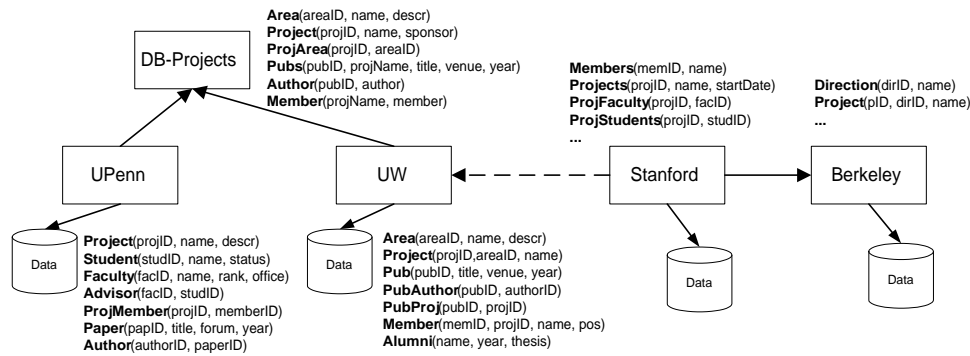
DB-Projects

**Area**(areaID, name, descr)
**Project**(projID, name, sponsor)
**ProjArea**(projID, areaID)
**Pubs**(pubID, projName, title, venue, year)
**Author**(pubID, author)
**Member**(projName, member)

**Members**(memID, name)
**Projects**(projID, name, startDate)
**ProjFaculty**(projID, facID)
**ProjStudents**(projID, studID)
**...**

**Direction**(dirID, name)
**Project**(pID, dirID, name)
**...**

UPenn

UW

Stanford

Berkeley

Data

**Project**(projID, name, descr)
**Student**(studID, name, status)
**Faculty**(facID, name, rank, office)
**Advisor**(facID, studID)
**ProjMember**(projID, memberID)
**Paper**(papID, title, forum, year)
**Author**(authorID, paperID)

Data

**Area**(areaID, name, descr)
**Project**(projID,areaID, name)
**Pub**(pubID, title, venue, year)
**PubAuthor**(pubID, authorID)
**PubProj**(pubID, projID)
**Member**(memID, projID, name, pos)
**Alumni**(name, year, thesis)

Data

Data